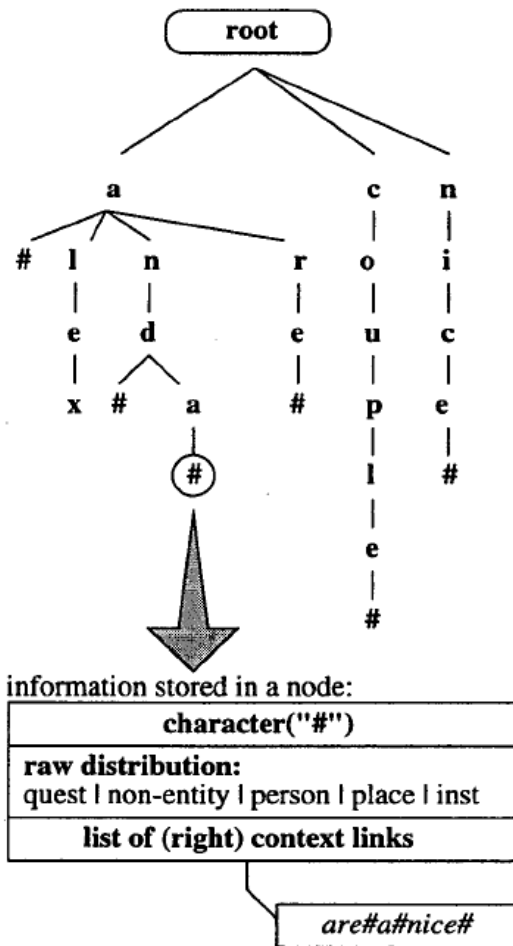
root

a

c

n

#

l

n

r

o

i

e

d

e

u

c

x

#

a

#

p

e

#

#

l

#

e

#

information stored in a node:

character("#")

raw distribution:
quest | non-entity | person | place | inst

list of (right) context links

are#a#nice#